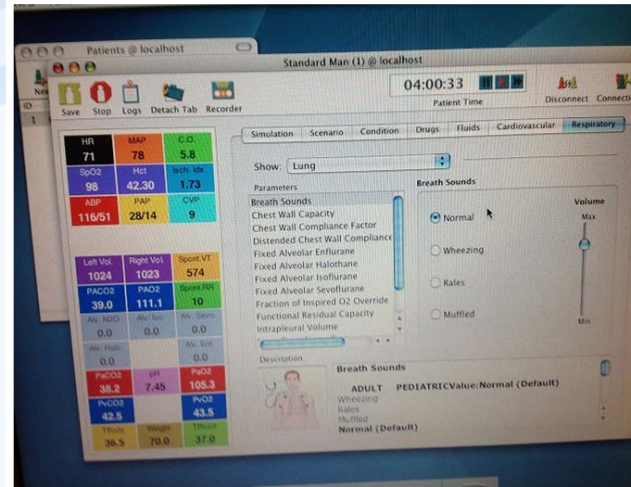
Patients @ localhost

Standard Man (1) @ localhost

Save Stop Logs Detach Tab Recorder

04:00:33

Patient Time

Disconnect Connect

| HR | MAP | C.O. |
|---|---|---|
| 71 | 78 | 5.8 |
| SpO2 | Hct | Isch. idx. |
| 98 | 42.30 | 1.73 |
| ABP | PAP | CVP |
| 116/51 | 28/14 | 9 |

| Left Vol. | Right Vol. | Spont.VT |
|---|---|---|
| 1024 | 1023 | 574 |
| PACO2 | PAO2 | Spont.RR |
| 39.0 | 111.1 | 10 |
| Alv. N2O | Alv. Iso. | Alv. Sevo. |
| 0.0 | 0.0 | 0.0 |
| Alv. Halo. | | Alv. Enf. |
| 0.0 | | 0.0 |
| PaCO2 | pH | PaO2 |
| 38.2 | 7.45 | 105.3 |
| PvCO2 | | PvO2 |
| 42.5 | | 43.5 |
| TBody | Weight | TBlood |
| 36.5 | 70.0 | 37.0 |

Simulation Scenario Condition Drugs Fluids Cardiovascular Respiratory

Show: Lung

Parameters
Breath Sounds
Chest Wall Capacity
Chest Wall Compliance Factor
Distended Chest Wall Compliance
Fixed Alveolar Enflurane
Fixed Alveolar Halothane
Fixed Alveolar Isoflurane
Fixed Alveolar Sevoflurane
Fraction of Inspired O2 Override
Functional Residual Capacity
Intrapleural Volume

Breath Sounds
Normal
Wheezing
Rales
Muffled

Volume
Max
Min

Description

Breath Sounds

ADULT PEDIATRICValue:Normal (Default)
Wheezing
Rales
Muffled
Normal (Default)